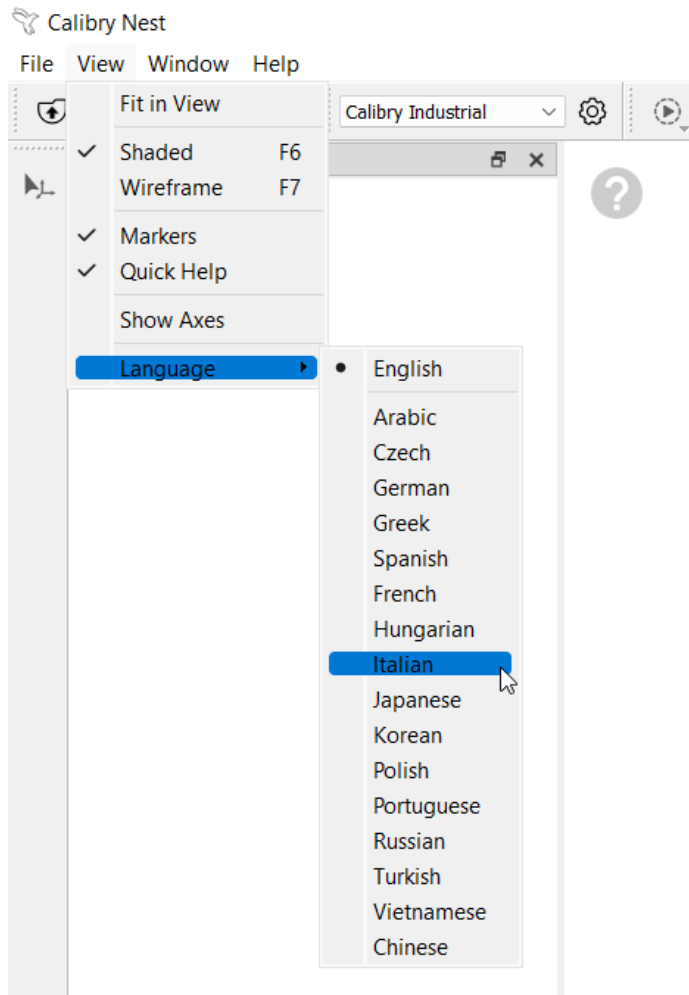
Calibry Nest

File View Window Help

Calibry Industrial

Fit in View
Shaded F6
Wireframe F7
Markers
Quick Help
Show Axes
Language

English
Arabic
Czech
German
Greek
Spanish
French
Hungarian
Italian
Japanese
Korean
Polish
Portuguese
Russian
Turkish
Vietnamese
Chinese